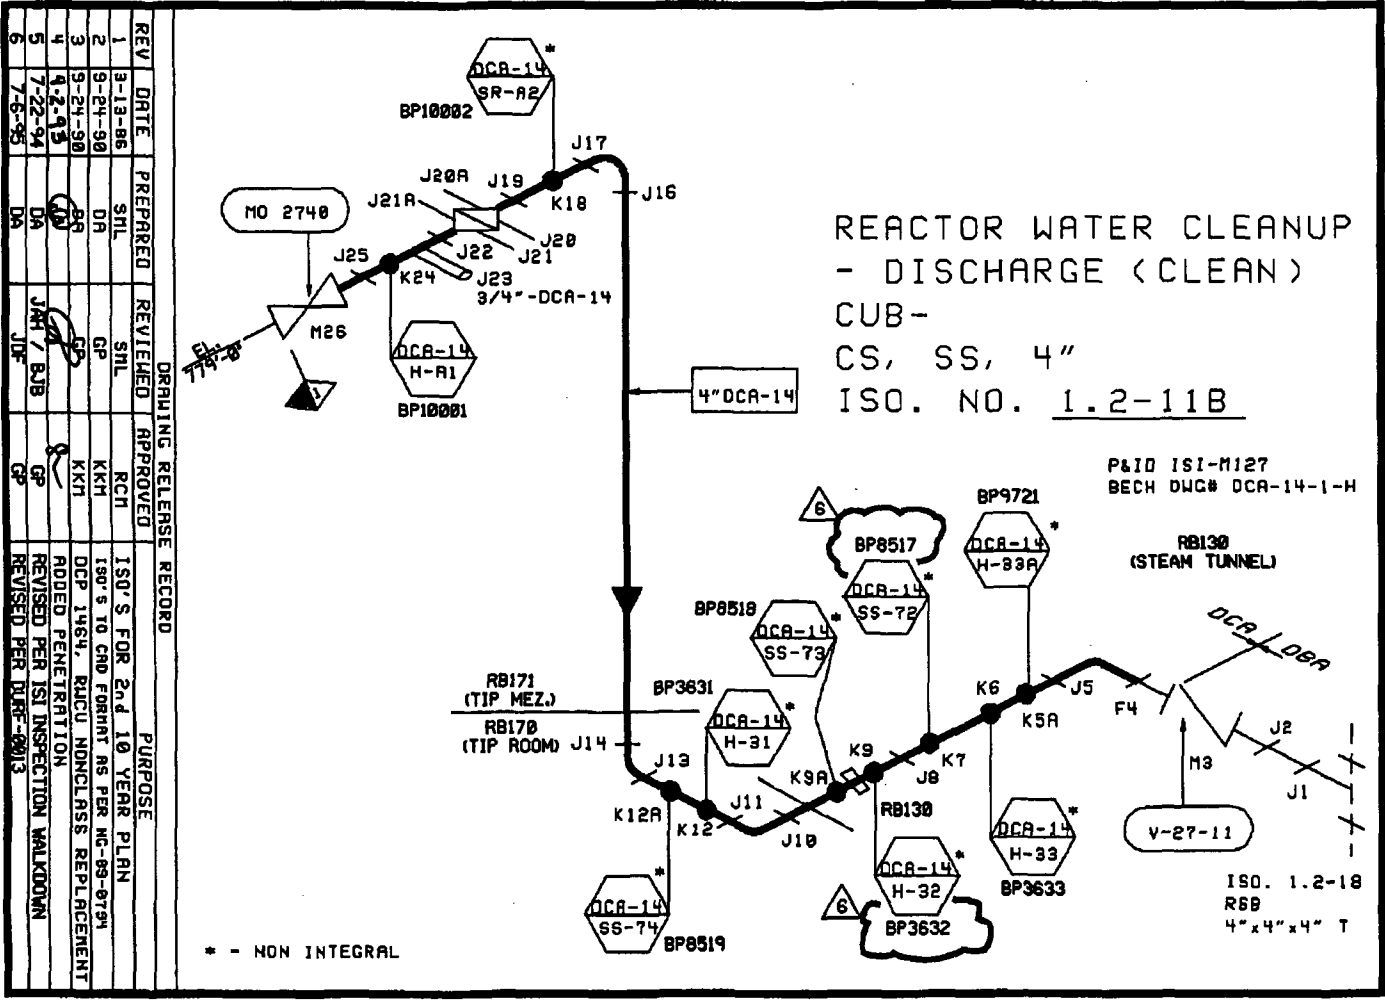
DRAWING RELEASE RECORD

| REV | DATE | PREPARED | REVIEWED | APPROVED | PURPOSE |
|---|---|---|---|---|---|
| 1 | 3-13-86 | SML | SML | RCM | ISO'S FOR 2nd 10 YEAR PLAN |
| 2 | 9-24-90 | DA | GP | KKM | ISO'S TO CAD FORMAT AS PER NG-89-0794 |
| 3 | 9-24-90 | BA | GP | KKM | DCP 1464, RWCU NONCLASS REPLACEMENT |
| 4 | 4-2-93 | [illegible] | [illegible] | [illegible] | ADDED PENETRATION |
| 5 | 7-22-94 | DA | JAH / BJB | GP | REVISED PER ISI INSPECTION WALKDOWN |
| 6 | 7-6-95 | DA | JDF | GP | REVISED PER DURF-0013 |

REACTOR WATER CLEANUP - DISCHARGE (CLEAN) CUB-
CS, SS, 4"
ISO. NO. 1.2-11B

P&ID ISI-M127
BECH DWG# DCA-14-1-H

DCA-14 SR-A2 *
BP10002
J17
J16
J20A
J19
K18
J21A
J20
J22
J21
MO 2740
J25
K24
J23
3/4"-DCA-14
M26
EL. 779'-0"
1
DCA-14 H-A1
BP10001
4"DCA-14
6
BP8517
BP9721
DCA-14 H-33A *
DCA-14 SS-72 *
RB130 (STEAM TUNNEL)
BP8518
DCA-14 SS-73 *
DCA DBA
BP3631
RB171 (TIP MEZ.)
RB170 (TIP ROOM)
J14
DCA-14 H-31 *
K6
J5
K5A
F4
J2
M3
J13
K9
K7
K9A
J8
J1
K12A
K12
J11
RB130
J10
DCA-14 H-33 *
V-27-11
BP3633
DCA-14 H-32 *
6
BP3632
DCA-14 SS-74 *
BP8519
ISO. 1.2-18
R6B
4"x4"x4" T
* - NON INTEGRAL